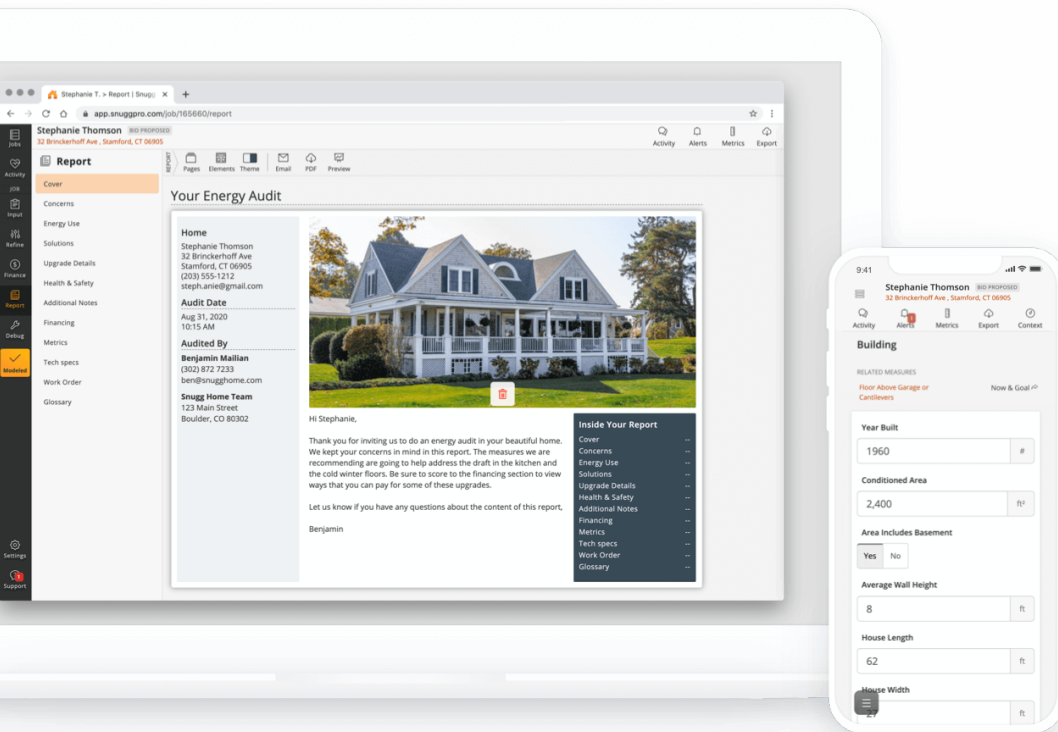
Stephanie T. > Report | Snugg ×
+
app.snuggpro.com/job/165660/report

Jobs
Activity
JOB
Input
Refine
Finance
Report
Debug
Modeled
Settings
Support

Stephanie Thomson BID PROPOSED
32 Brinckerhoff Ave , Stamford, CT 06905

Activity Alerts Metrics Export

Report
Cover
Concerns
Energy Use
Solutions
Upgrade Details
Health & Safety
Additional Notes
Financing
Metrics
Tech specs
Work Order
Glossary

Pages Elements Theme Email PDF Preview

Your Energy Audit

Home
Stephanie Thomson
32 Brinckerhoff Ave
Stamford, CT 06905
(203) 555-1212
steph.anie@gmail.com

Audit Date
Aug 31, 2020
10:15 AM

Audited By
Benjamin Mailian
(302) 872 7233
ben@snugghome.com

Snugg Home Team
123 Main Street
Boulder, CO 80302

Hi Stephanie,

Thank you for inviting us to do an energy audit in your beautiful home. We kept your concerns in mind in this report. The measures we are recommending are going to help address the draft in the kitchen and the cold winter floors. Be sure to score to the financing section to view ways that you can pay for some of these upgrades.

Let us know if you have any questions about the content of this report,

Benjamin

Inside Your Report
Cover --
Concerns --
Energy Use --
Solutions --
Upgrade Details --
Health & Safety --
Additional Notes --
Financing --
Metrics --
Tech specs --
Work Order --
Glossary --

9:41
Stephanie Thomson BID PROPOSED
32 Brinckerhoff Ave , Stamford, CT 06905
Activity Alerts Metrics Export Context
Building
RELATED MEASURES
Floor Above Garage or Cantilevers
Now & Goal
Year Built
1960 #
Conditioned Area
2,400 ft²
Area Includes Basement
Yes No
Average Wall Height
8 ft
House Length
62 ft
House Width
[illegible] ft